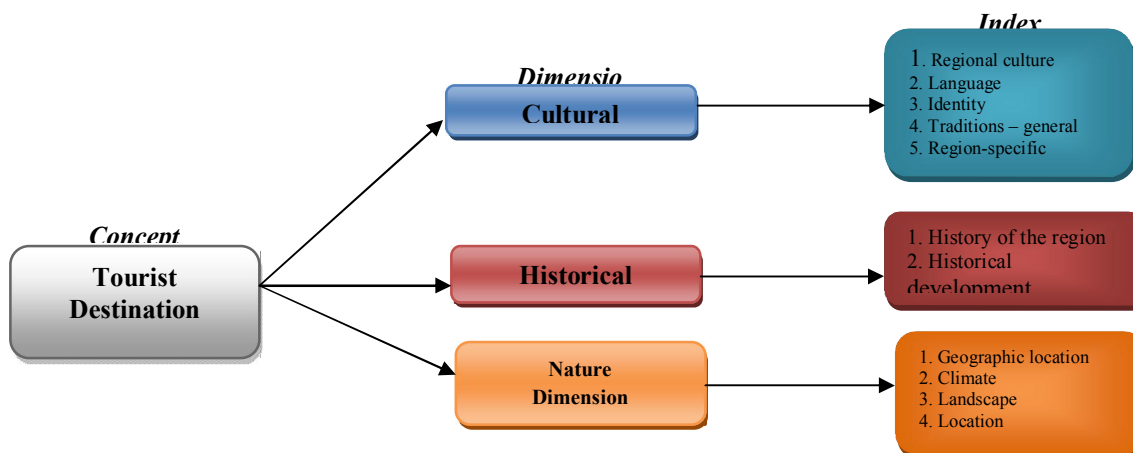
Index

Dimensio

Cultural

1. Regional culture
2. Language
3. Identity
4. Traditions – general
5. Region-specific

Concept

Tourist Destination

Historical

1. History of the region
2. Historical development

Nature Dimension

1. Geographic location
2. Climate
3. Landscape
4. Location